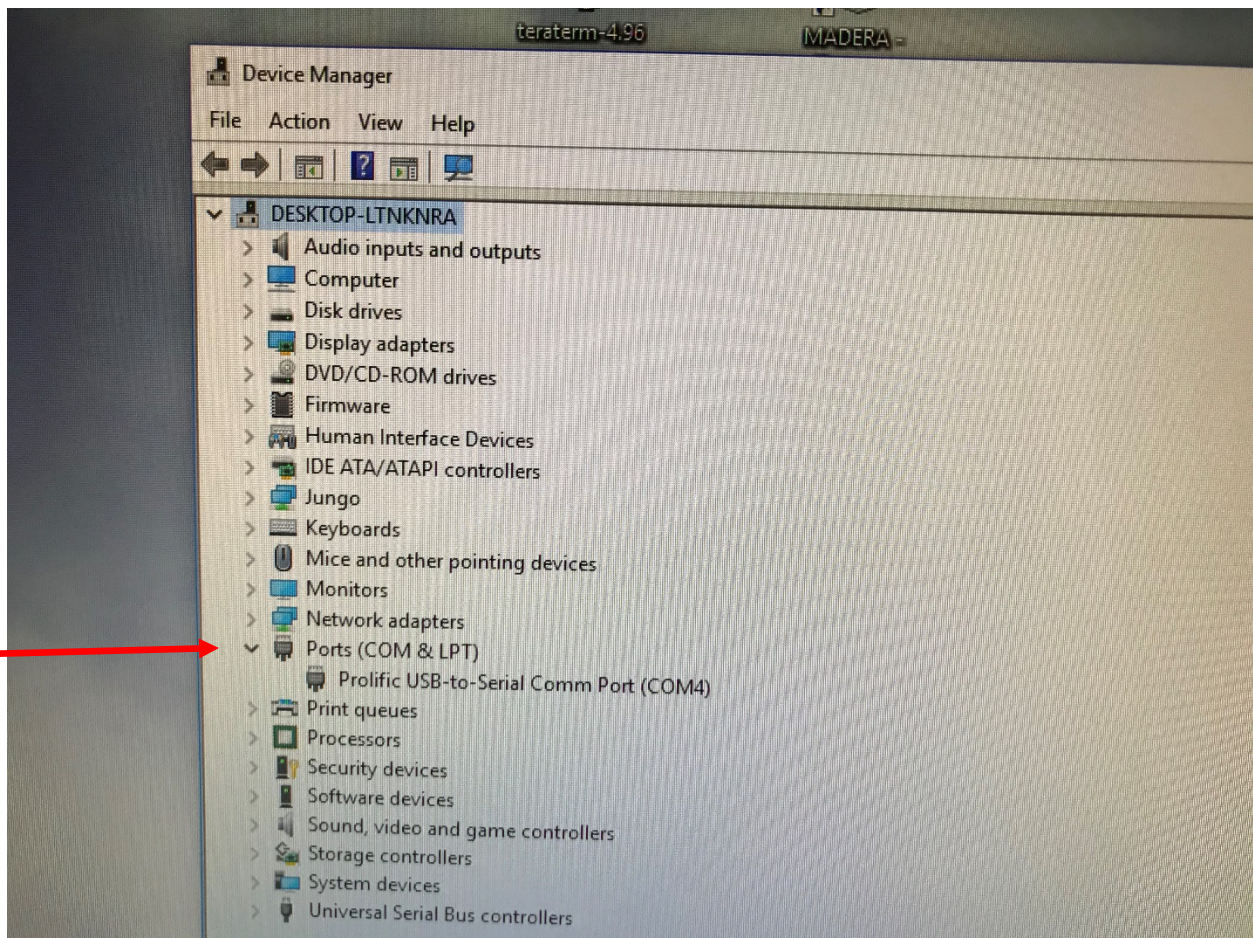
teraterm-4.96

MADERA -

Device Manager

File Action View Help

DESKTOP-LTNKNRA
Audio inputs and outputs
Computer
Disk drives
Display adapters
DVD/CD-ROM drives
Firmware
Human Interface Devices
IDE ATA/ATAPI controllers
Jungo
Keyboards
Mice and other pointing devices
Monitors
Network adapters
Ports (COM & LPT)
Prolific USB-to-Serial Comm Port (COM4)
Print queues
Processors
Security devices
Software devices
Sound, video and game controllers
Storage controllers
System devices
Universal Serial Bus controllers